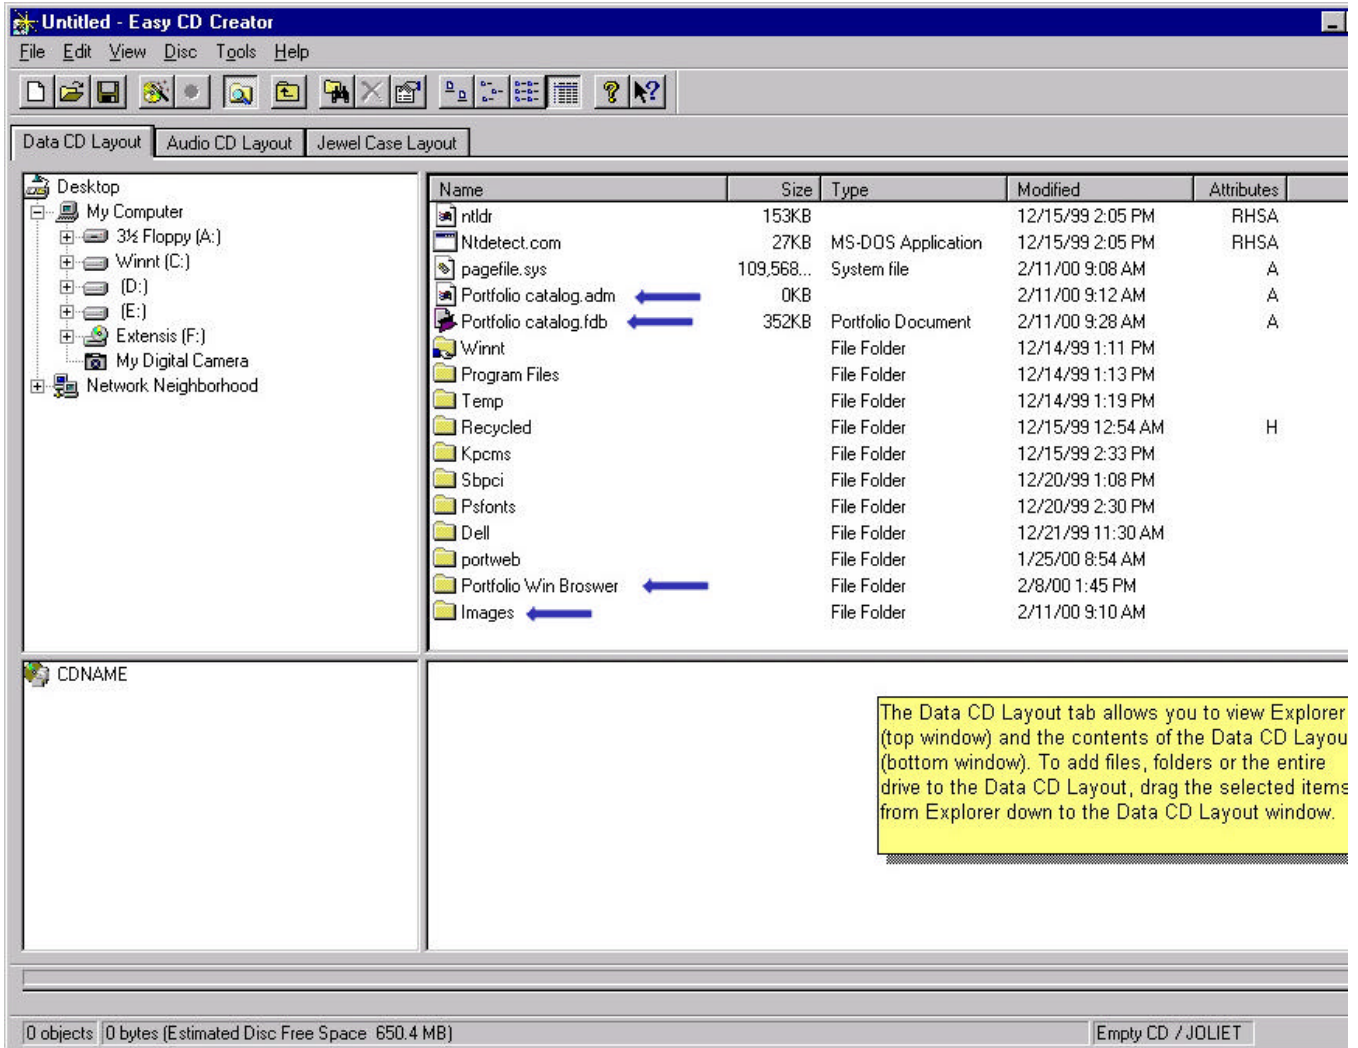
Untitled - Easy CD Creator

File Edit View Disc Tools Help

Data CD Layout | Audio CD Layout | Jewel Case Layout

Desktop
My Computer
3½ Floppy (A:)
Winnt (C:)
(D:)
(E:)
Extensis (F:)
My Digital Camera
Network Neighborhood

| Name | Size | Type | Modified | Attributes |
|---|---|---|---|---|
| ntldr | 153KB | | 12/15/99 2:05 PM | RHSA |
| Ntdetect.com | 27KB | MS-DOS Application | 12/15/99 2:05 PM | RHSA |
| pagefile.sys | 109,568... | System file | 2/11/00 9:08 AM | A |
| Portfolio catalog.adm | 0KB | | 2/11/00 9:12 AM | A |
| Portfolio catalog.fdb | 352KB | Portfolio Document | 2/11/00 9:28 AM | A |
| Winnt | | File Folder | 12/14/99 1:11 PM | |
| Program Files | | File Folder | 12/14/99 1:13 PM | |
| Temp | | File Folder | 12/14/99 1:19 PM | |
| Recycled | | File Folder | 12/15/99 12:54 AM | H |
| Kpcms | | File Folder | 12/15/99 2:33 PM | |
| Sbpci | | File Folder | 12/20/99 1:08 PM | |
| Psfonts | | File Folder | 12/20/99 2:30 PM | |
| Dell | | File Folder | 12/21/99 11:30 AM | |
| portweb | | File Folder | 1/25/00 8:54 AM | |
| Portfolio Win Broswer | | File Folder | 2/8/00 1:45 PM | |
| Images | | File Folder | 2/11/00 9:10 AM | |

CDNAME

The Data CD Layout tab allows you to view Explorer (top window) and the contents of the Data CD Layou (bottom window). To add files, folders or the entire drive to the Data CD Layout, drag the selected items from Explorer down to the Data CD Layout window.

0 objects | 0 bytes (Estimated Disc Free Space 650.4 MB) | Empty CD / JOLIET